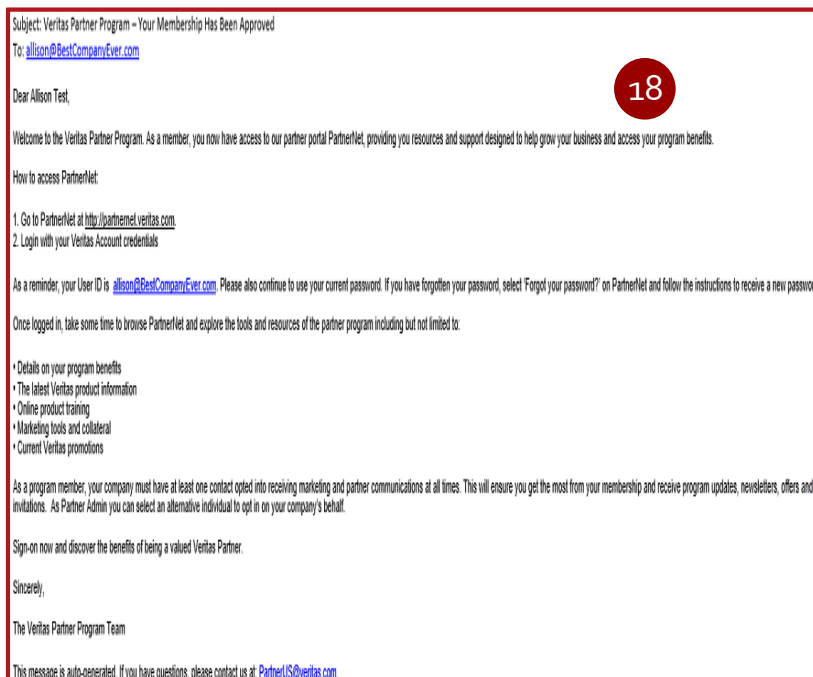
Subject: Veritas Partner Program – Your Membership Has Been Approved

To: allison@BestCompanyEver.com

18

Dear Allison Test,

Welcome to the Veritas Partner Program. As a member, you now have access to our partner portal PartnerNet, providing you resources and support designed to help grow your business and access your program benefits.

How to access PartnerNet:

1. Go to PartnerNet at http://partnernet.veritas.com.
2. Login with your Veritas Account credentials

As a reminder, your User ID is allison@BestCompanyEver.com. Please also continue to use your current password. If you have forgotten your password, select 'Forgot your password?' on PartnerNet and follow the instructions to receive a new passwo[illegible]

Once logged in, take some time to browse PartnerNet and explore the tools and resources of the partner program including but not limited to:

• Details on your program benefits
• The latest Veritas product information
• Online product training
• Marketing tools and collateral
• Current Veritas promotions

As a program member, your company must have at least one contact opted into receiving marketing and partner communications at all times. This will ensure you get the most from your membership and receive program updates, newsletters, offers and invitations. As Partner Admin you can select an alternative individual to opt in on your company's behalf.

Sign-on now and discover the benefits of being a valued Veritas Partner.

Sincerely,

The Veritas Partner Program Team

This message is auto-generated. If you have questions, please contact us at: PartnerUS@veritas.com.